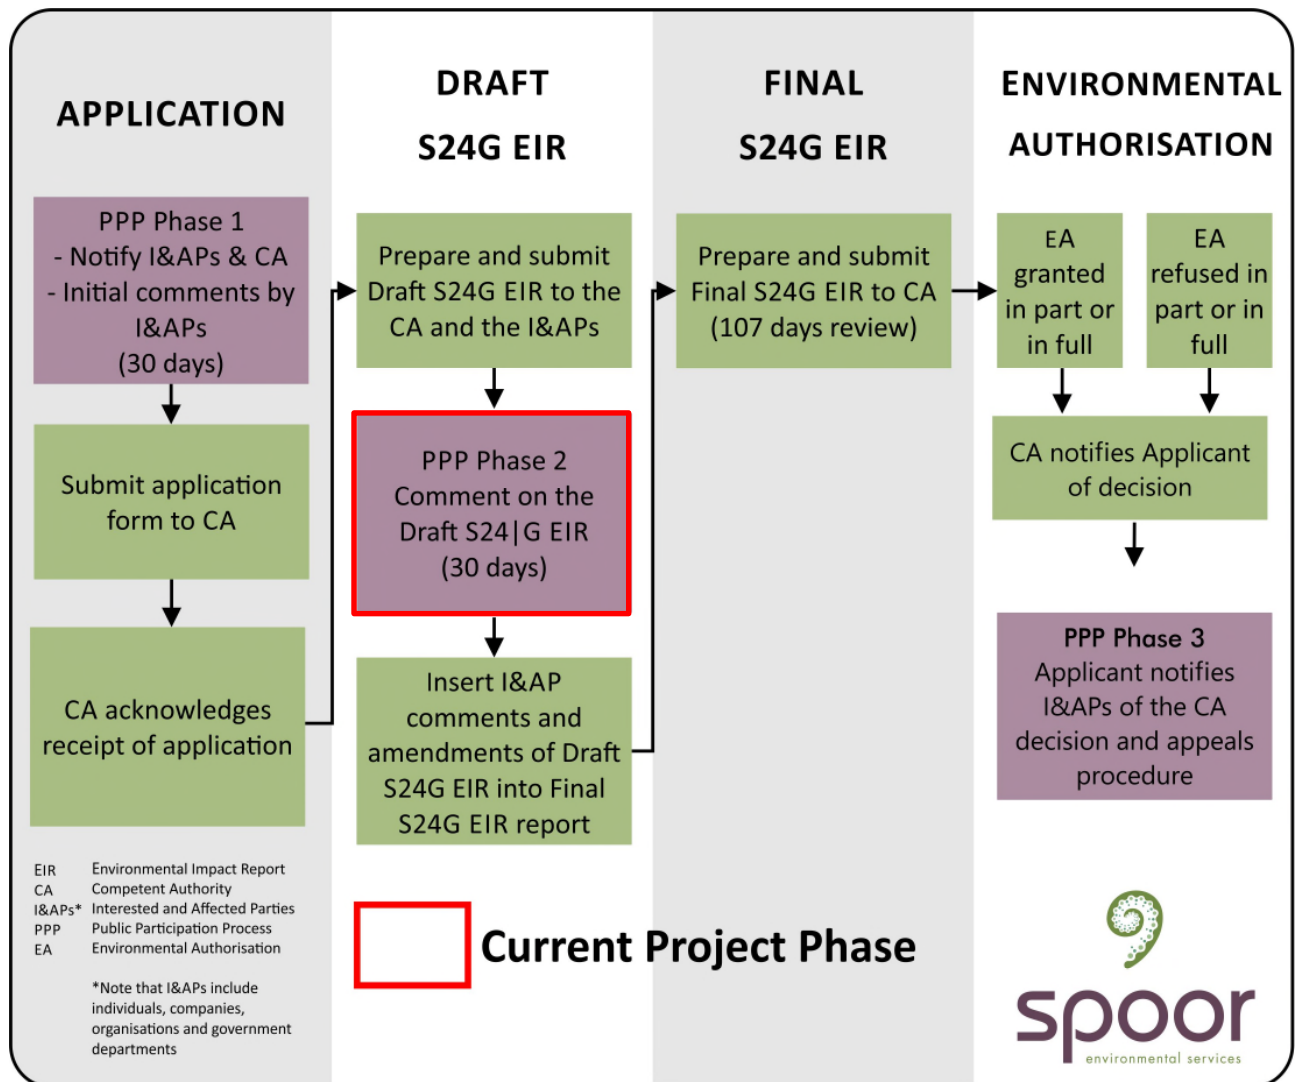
APPLICATION

PPP Phase 1
- Notify I&APs & CA
- Initial comments by I&APs
(30 days)

Submit application form to CA

CA acknowledges receipt of application

DRAFT
S24G EIR

Prepare and submit Draft S24G EIR to the CA and the I&APs

PPP Phase 2
Comment on the Draft S24|G EIR
(30 days)

Insert I&AP comments and amendments of Draft S24G EIR into Final S24G EIR report

FINAL
S24G EIR

Prepare and submit Final S24G EIR to CA
(107 days review)

ENVIRONMENTAL
AUTHORISATION

EA granted in part or in full

EA refused in part or in full

CA notifies Applicant of decision

PPP Phase 3
Applicant notifies I&APs of the CA decision and appeals procedure

| | |
|---|---|
| EIR | Environmental Impact Report |
| CA | Competent Authority |
| I&APs* | Interested and Affected Parties |
| PPP | Public Participation Process |
| EA | Environmental Authorisation |

*Note that I&APs include individuals, companies, organisations and government departments

Current Project Phase

spoor
environmental services